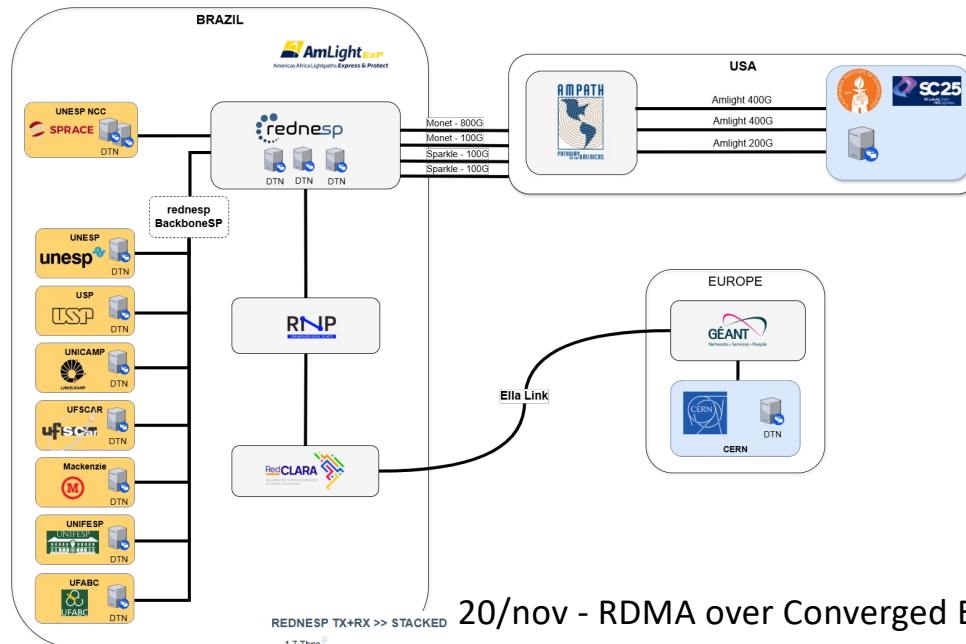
BRAZIL

AmLight ExP
Americas Africa Lightpaths Express & Protect

UNESP NCC
SPRACE
DTN

rednesp
DTN DTN DTN

Monet - 800G
Monet - 100G
Sparkle - 100G
Sparkle - 100G

USA

AMPATH
PATHWAY AMERICAS

Amlight 400G
Amlight 400G
Amlight 200G

SC25

rednesp
BackboneSP

UNESP
unesp
DTN

USP
USP
DTN

UNICAMP
UNICAMP
DTN

UFSCAR
ufscar
DTN

Mackenzie
DTN

UNIFESP
UNIFESP
DTN

UFABC
UFABC
DTN

RNP

RedCLARA

Ella Link

EUROPE

GÉANT
Networks • Services • People

CERN
DTN
CERN

REDNESP TX+RX >> STACKED

1.7 Tbps

20/nov - RDMA over Converged E